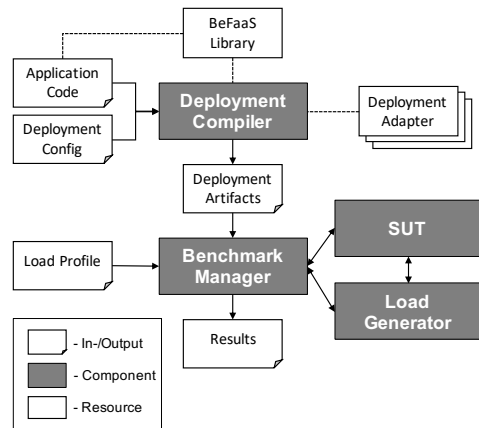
BeFaaS Library

Application Code

Deployment Config

Deployment Compiler

Deployment Adapter

Deployment Artifacts

Load Profile

Benchmark Manager

SUT

Load Generator

Results

- In-/Output

- Component

- Resource